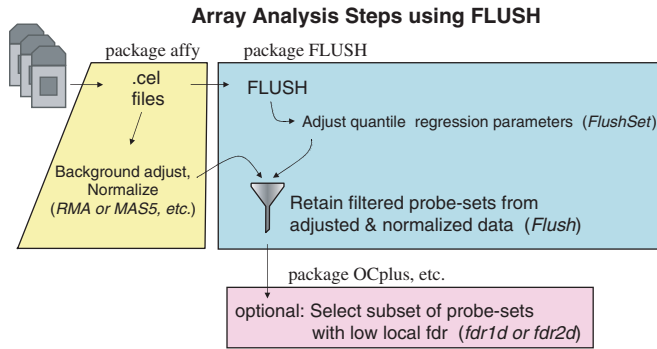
Array Analysis Steps using FLUSH

package affy

.cel files

Background adjust, Normalize (*RMA or MAS5, etc.*)

package FLUSH

FLUSH

Adjust quantile regression parameters (*FlushSet*)

Retain filtered probe-sets from adjusted & normalized data (*Flush*)

package OCplus, etc.

optional: Select subset of probe-sets with low local fdr (*fdr1d or fdr2d*)